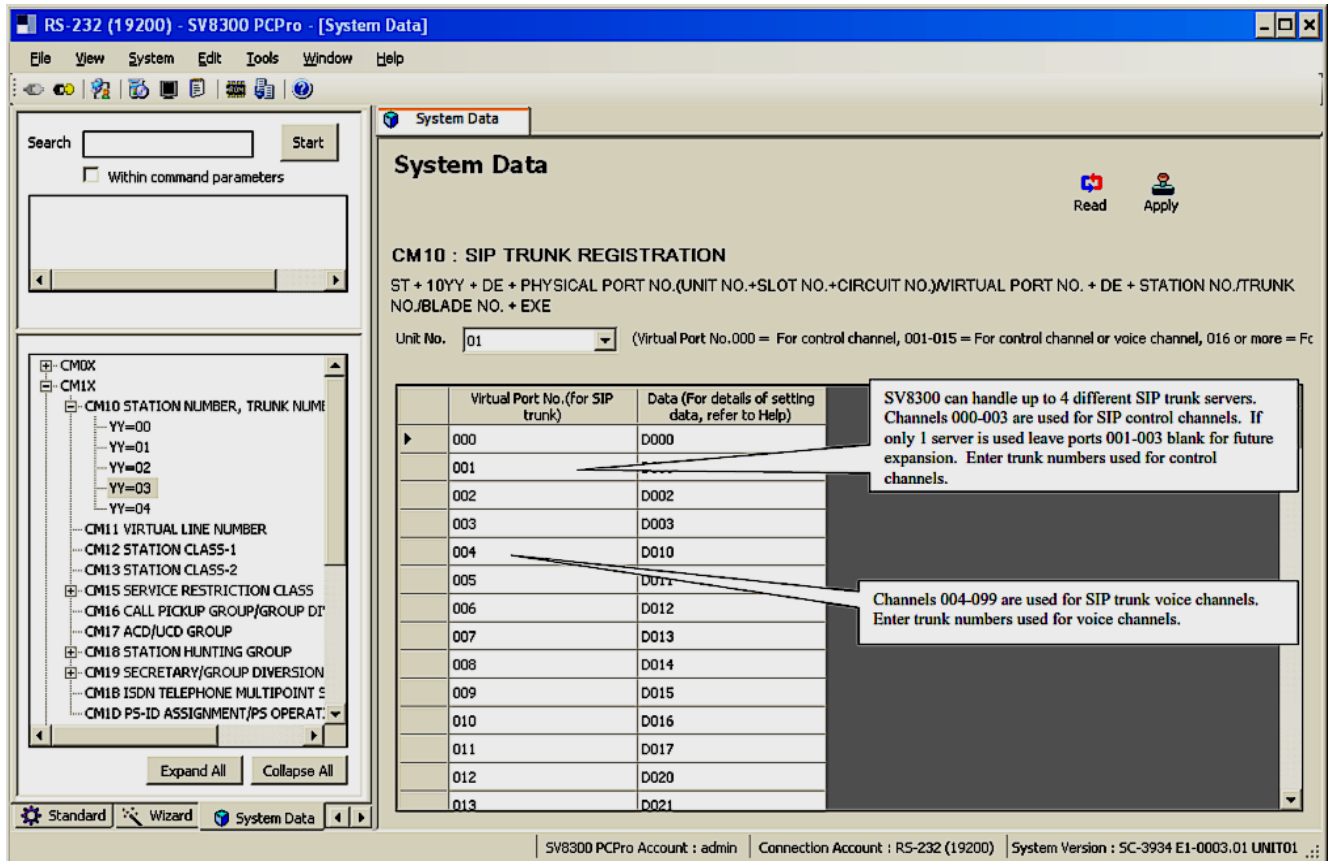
RS-232 (19200) - SV8300 PCPro - [System Data]

File View System Edit Tools Window Help

Search Start

Within command parameters

CM0X
CM1X
CM10 STATION NUMBER, TRUNK NUMB
YY=00
YY=01
YY=02
YY=03
YY=04
CM11 VIRTUAL LINE NUMBER
CM12 STATION CLASS-1
CM13 STATION CLASS-2
CM15 SERVICE RESTRICTION CLASS
CM16 CALL PICKUP GROUP/GROUP DI
CM17 ACD/UCD GROUP
CM18 STATION HUNTING GROUP
CM19 SECRETARY/GROUP DIVERSION
CM1B ISDN TELEPHONE MULTIPOINT S
CM1D PS-ID ASSIGNMENT/PS OPERAT.

Expand All Collapse All

Standard Wizard System Data

System Data

System Data

Read Apply

CM10 : SIP TRUNK REGISTRATION

ST + 10YY + DE + PHYSICAL PORT NO.(UNIT NO.+SLOT NO.+CIRCUIT NO.)/VIRTUAL PORT NO. + DE + STATION NO./TRUNK NO./BLADE NO. + EXE

Unit No. 01 (Virtual Port No.000 = For control channel, 001-015 = For control channel or voice channel, 016 or more = Fo

| | Virtual Port No.(for SIP trunk) | Data (For details of setting data, refer to Help) |
|---|---|---|
| ▶ | 000 | D000 |
| | 001 | D001 |
| | 002 | D002 |
| | 003 | D003 |
| | 004 | D010 |
| | 005 | D011 |
| | 006 | D012 |
| | 007 | D013 |
| | 008 | D014 |
| | 009 | D015 |
| | 010 | D016 |
| | 011 | D017 |
| | 012 | D020 |
| | 013 | D021 |

SV8300 can handle up to 4 different SIP trunk servers. Channels 000-003 are used for SIP control channels. If only 1 server is used leave ports 001-003 blank for future expansion. Enter trunk numbers used for control channels.

Channels 004-099 are used for SIP trunk voice channels. Enter trunk numbers used for voice channels.

SV8300 PCPro Account : admin | Connection Account : RS-232 (19200) | System Version : SC-3934 E1-0003.01 UNIT01